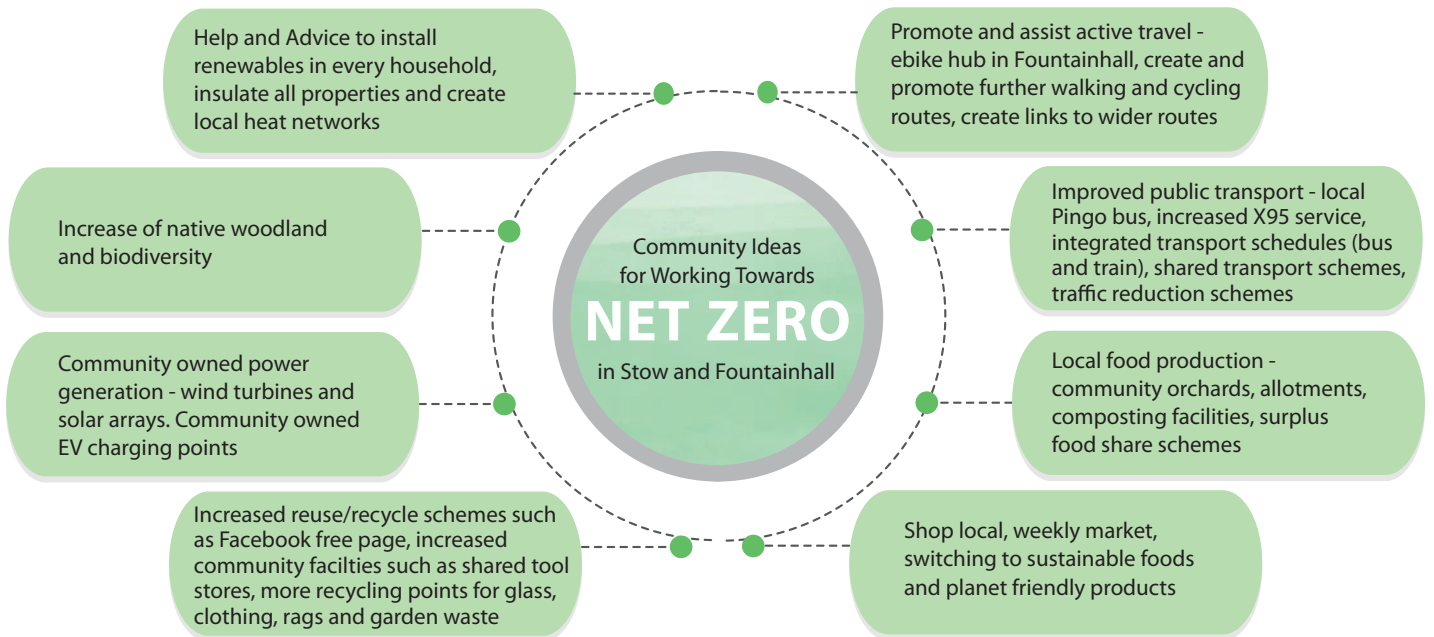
Community Ideas for Working Towards
NET ZERO
in Stow and Fountainhall

Help and Advice to install renewables in every household, insulate all properties and create local heat networks

Promote and assist active travel - ebike hub in Fountainhall, create and promote further walking and cycling routes, create links to wider routes

Increase of native woodland and biodiversity

Improved public transport - local Pingo bus, increased X95 service, integrated transport schedules (bus and train), shared transport schemes, traffic reduction schemes

Community owned power generation - wind turbines and solar arrays. Community owned EV charging points

Local food production - community orchards, allotments, composting facilities, surplus food share schemes

Increased reuse/recycle schemes such as Facebook free page, increased community facilties such as shared tool stores, more recycling points for glass, clothing, rags and garden waste

Shop local, weekly market, switching to sustainable foods and planet friendly products